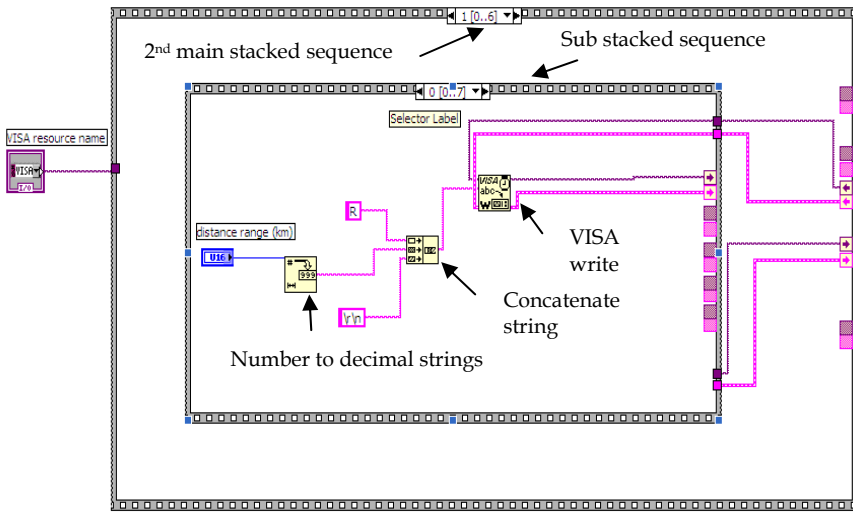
1 [0..6]

2$^{nd}$ main stacked sequence

Sub stacked sequence

0 [0..7]

Selector Label

VISA resource name

VISA

I/O

distance range (km)

U16

R

\r\n

999

VISA
abc
W

VISA write

Concatenate string

Number to decimal strings